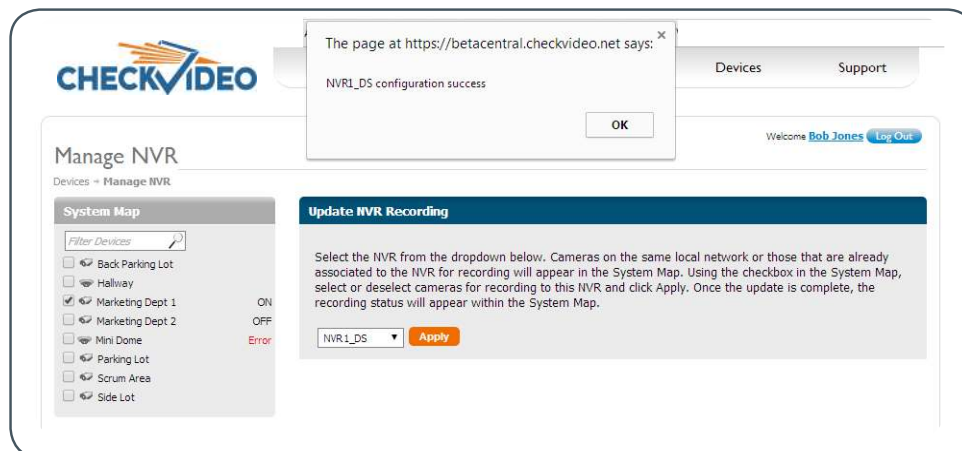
CHECKVIDEO

The page at https://betacentral.checkvideo.net says:

NVR1_DS configuration success

OK

Devices Support

Welcome Bob Jones Log Out

Manage NVR

Devices » Manage NVR

System Map

Filter Devices

Back Parking Lot

Hallway

Marketing Dept 1 ON

Marketing Dept 2 OFF

Mini Dome Error

Parking Lot

Scrum Area

Side Lot

Update NVR Recording

Select the NVR from the dropdown below. Cameras on the same local network or those that are already associated to the NVR for recording will appear in the System Map. Using the checkbox in the System Map, select or deselect cameras for recording to this NVR and click Apply. Once the update is complete, the recording status will appear within the System Map.

NVR1_DS Apply